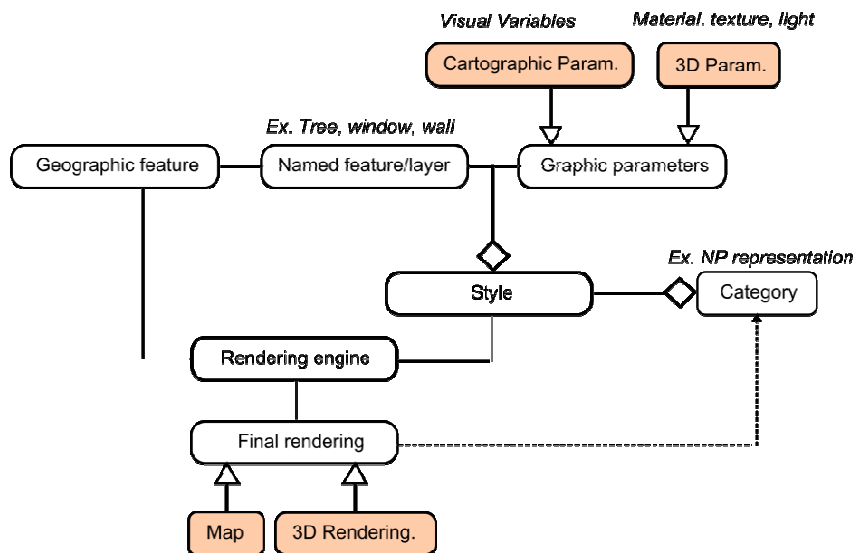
Visual Variables

Material. texture, light

Cartographic Param.

3D Param.

Ex. Tree, window, wall

Geographic feature

Named feature/layer

Graphic parameters

Ex. NP representation

Style

Category

Rendering engine

Final rendering

Map

3D Rendering.